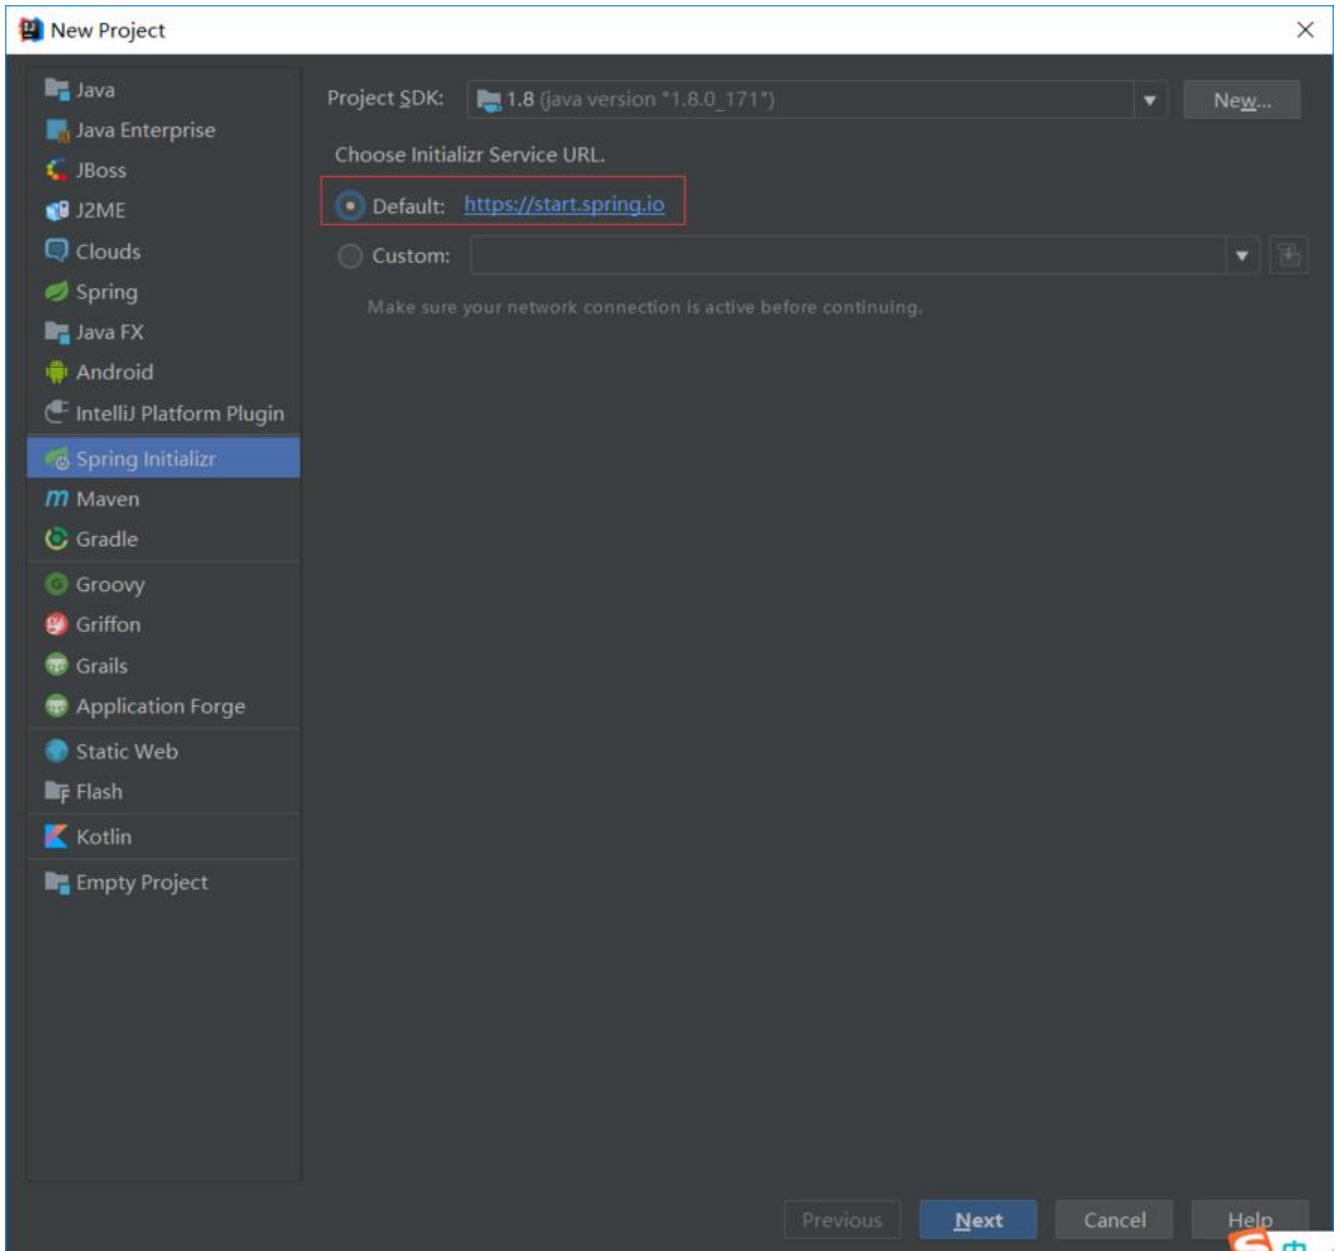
New Project

Java
Java Enterprise
JBoss
J2ME
Clouds
Spring
Java FX
Android
IntelliJ Platform Plugin
Spring Initializr
Maven
Gradle
Groovy
Griffon
Grails
Application Forge
Static Web
Flash
Kotlin
Empty Project

Project SDK: 1.8 (java version "1.8.0_171") New...

Choose Initializr Service URL.

Default: https://start.spring.io

Custom:

Make sure your network connection is active before continuing.

Previous Next Cancel Help